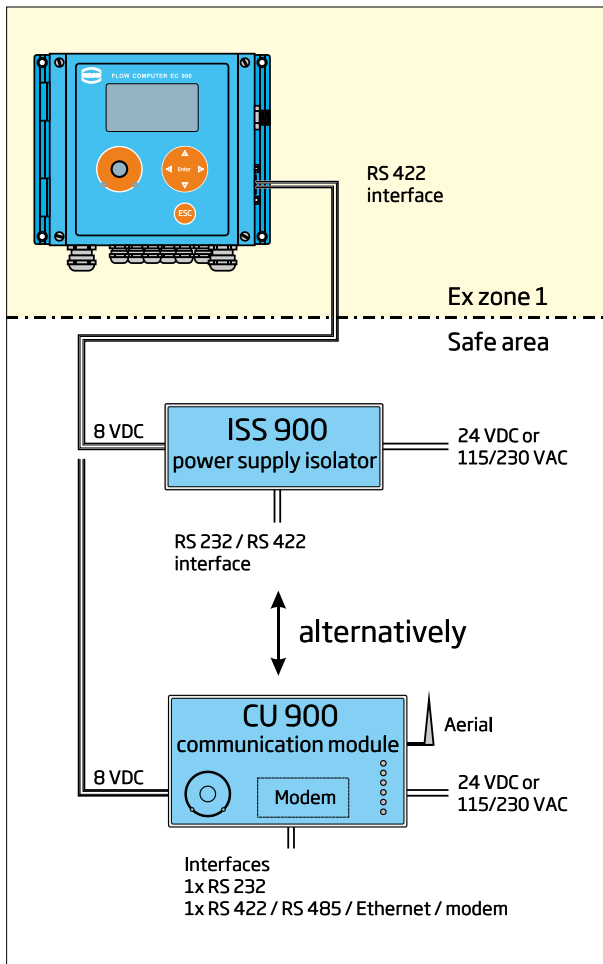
FLOW COMPUTER EC 900

Enter

ESC

RS 422 interface

Ex zone 1

Safe area

8 VDC

ISS 900
power supply isolator

24 VDC or 115/230 VAC

RS 232 / RS 422 interface

alternatively

CU 900
communication module

Aerial

8 VDC

Modem

24 VDC or 115/230 VAC

Interfaces
1x RS 232
1x RS 422 / RS 485 / Ethernet / modem